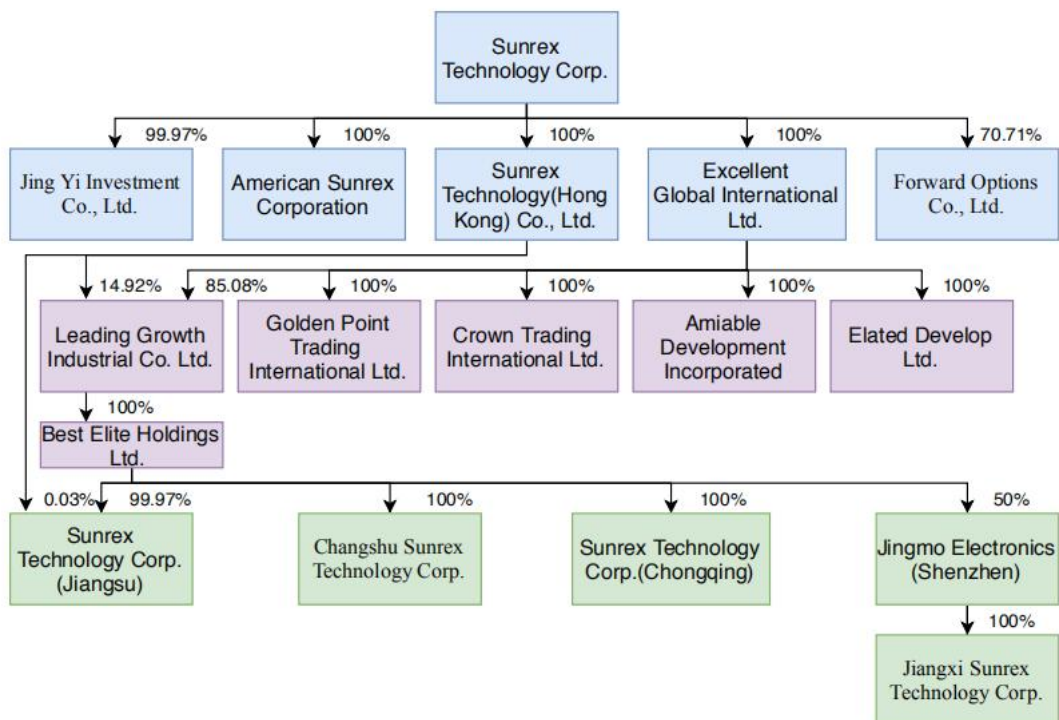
Sunrex Technology Corp.

99.97%
Jing Yi Investment Co., Ltd.

100%
American Sunrex Corporation

100%
Sunrex Technology(Hong Kong) Co., Ltd.

100%
Excellent Global International Ltd.

70.71%
Forward Options Co., Ltd.

14.92%
85.08%
Leading Growth Industrial Co. Ltd.

100%
Golden Point Trading International Ltd.

100%
Crown Trading International Ltd.

100%
Amiable Development Incorporated

100%
Elated Develop Ltd.

100%
Best Elite Holdings Ltd.

0.03%
99.97%
Sunrex Technology Corp. (Jiangsu)

100%
Changshu Sunrex Technology Corp.

100%
Sunrex Technology Corp.(Chongqing)

50%
Jingmo Electronics (Shenzhen)

100%
Jiangxi Sunrex Technology Corp.